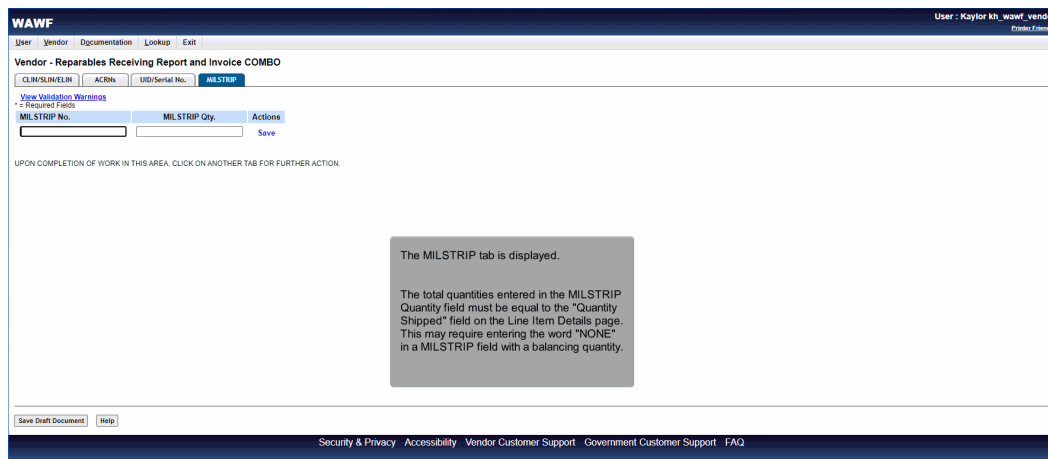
WAWF

User : Kaylor kh_wawf_vend

Printer Frien

User Vendor Documentation Lookup Exit

Vendor - Reparables Receiving Report and Invoice COMBO

CLIN/SLIN/ELIN ACRNs UID/Serial No. MILSTRIP

View Validation Warnings
* = Required Fields

| MILSTRIP No. | MILSTRIP Qty. | Actions |
|---|---|---|
| | | Save |

UPON COMPLETION OF WORK IN THIS AREA, CLICK ON ANOTHER TAB FOR FURTHER ACTION.

The MILSTRIP tab is displayed.

The total quantities entered in the MILSTRIP Quantity field must be equal to the "Quantity Shipped" field on the Line Item Details page. This may require entering the word "NONE" in a MILSTRIP field with a balancing quantity.

Save Draft Document Help

Security & Privacy Accessibility Vendor Customer Support Government Customer Support FAQ